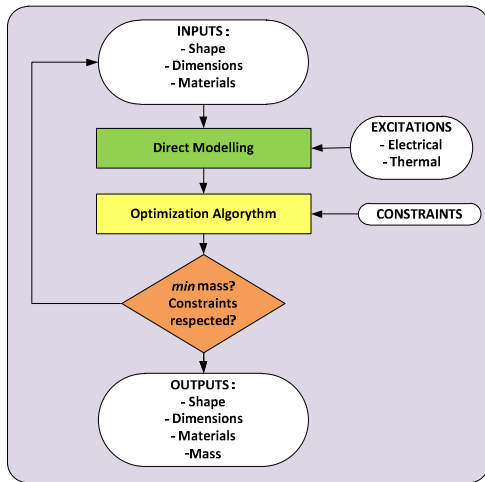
INPUTS :
- Shape
- Dimensions
- Materials

Direct Modelling

EXCITATIONS
- Electrical
- Thermal

Optimization Algorythm

CONSTRAINTS

*min* mass?
Constraints respected?

OUTPUTS :
- Shape
- Dimensions
- Materials
-Mass